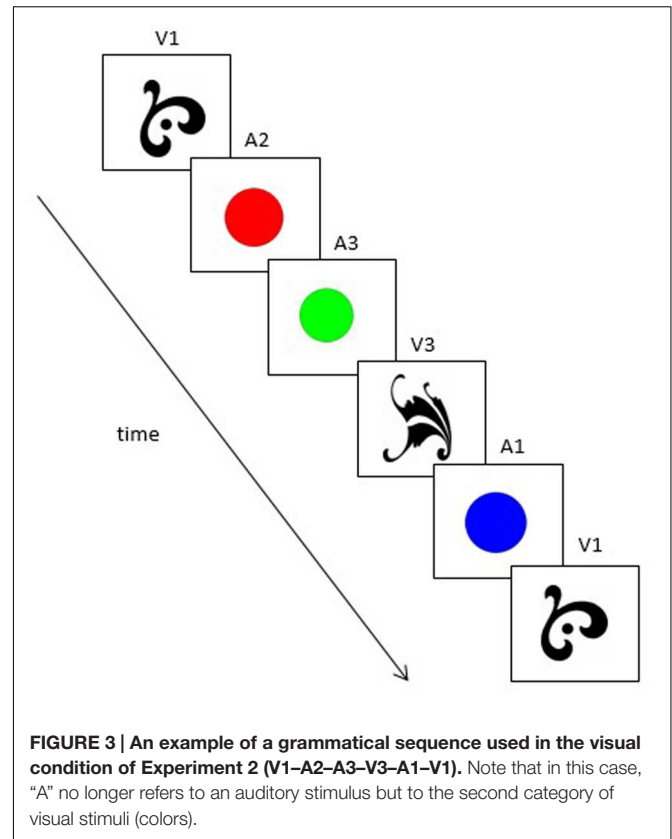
V1

A2

A3

V3

time

A1

V1

**FIGURE 3 | An example of a grammatical sequence used in the visual condition of Experiment 2 (V1–A2–A3–V3–A1–V1).** Note that in this case, "A" no longer refers to an auditory stimulus but to the second category of visual stimuli (colors).